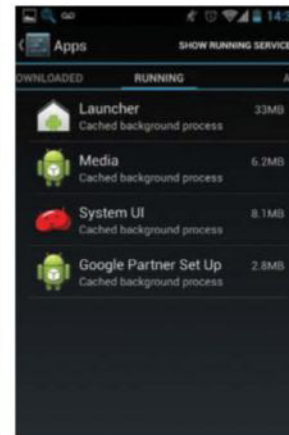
14:5

Apps SHOW RUNNING SERVICE

OWNLOADED RUNNING A

Launcher 33MB
Cached background process

Media 6.2MB
Cached background process

System UI 8.1MB
Cached background process

Google Partner Set Up 2.8MB
Cached background process